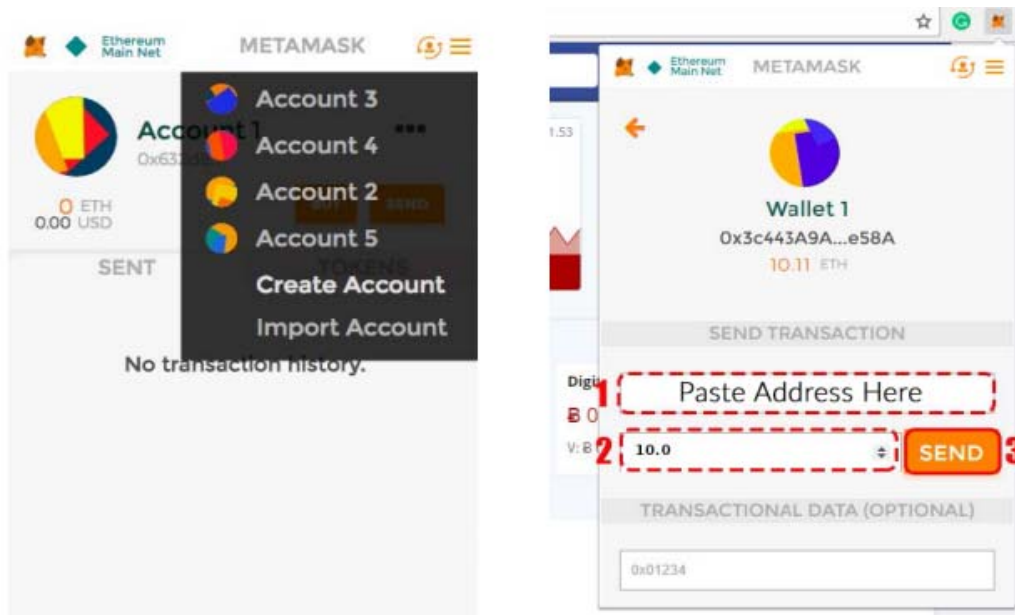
Ethereum Main Net

METAMASK

Account 1

0x632

0 ETH
0.00 USD

SENT

TOKENS

No transaction history.

Account 3

Account 4

Account 2

Account 5

Create Account

Import Account

Ethereum Main Net

METAMASK

1.53

Wallet 1

0x3c443A9A...e58A

10.11 ETH

SEND TRANSACTION

Digi

B 0

V: B

1 Paste Address Here

2 10.0

SEND 3

TRANSACTIONAL DATA (OPTIONAL)

0x01234